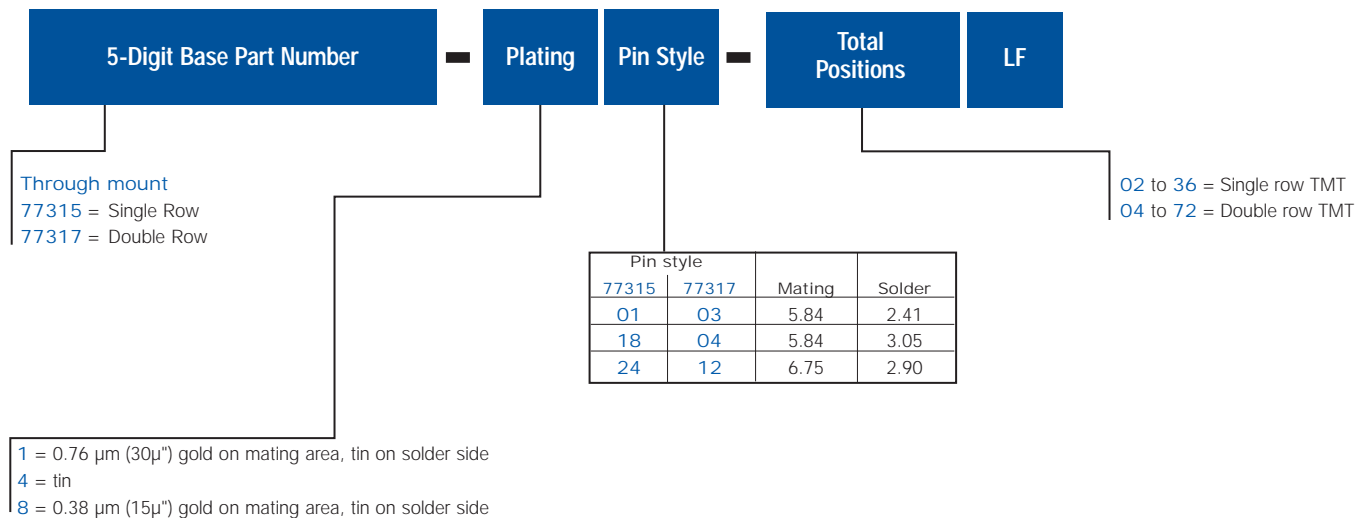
5-Digit Base Part Number – Plating Pin Style – Total Positions LF

Through mount
77315 = Single Row
77317 = Double Row

02 to 36 = Single row TMT
04 to 72 = Double row TMT

| Pin style | | Mating | Solder |
|---|---|---|---|
| 77315 | 77317 | | |
| 01 | 03 | 5.84 | 2.41 |
| 18 | 04 | 5.84 | 3.05 |
| 24 | 12 | 6.75 | 2.90 |

1 = 0.76 µm (30µ") gold on mating area, tin on solder side
4 = tin
8 = 0.38 µm (15µ") gold on mating area, tin on solder side